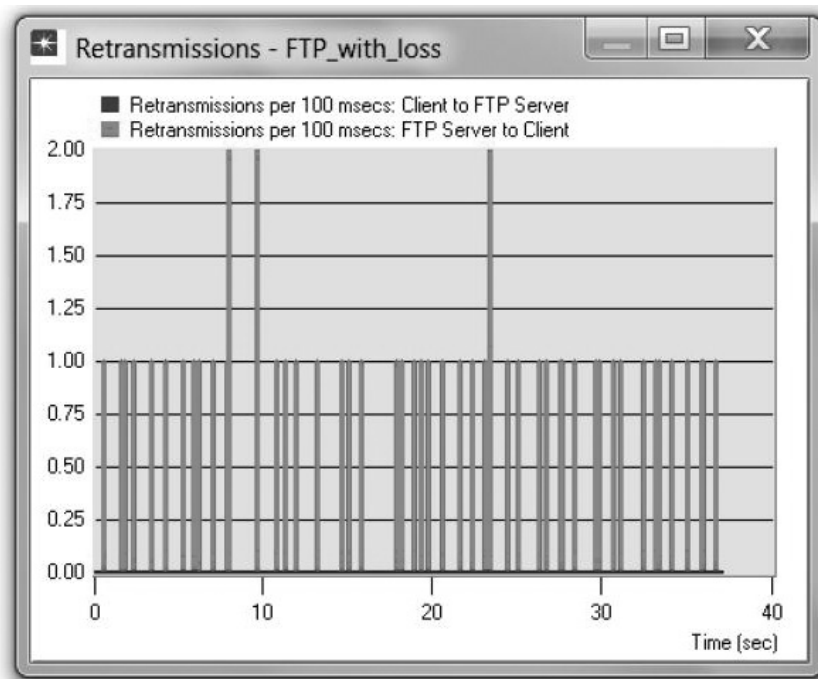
Retransmissions - FTP_with_loss

Retransmissions per 100 msecs: Client to FTP Server
Retransmissions per 100 msecs: FTP Server to Client

2.00
1.75
1.50
1.25
1.00
0.75
0.50
0.25
0.00

0
10
20
30
40
Time (sec)